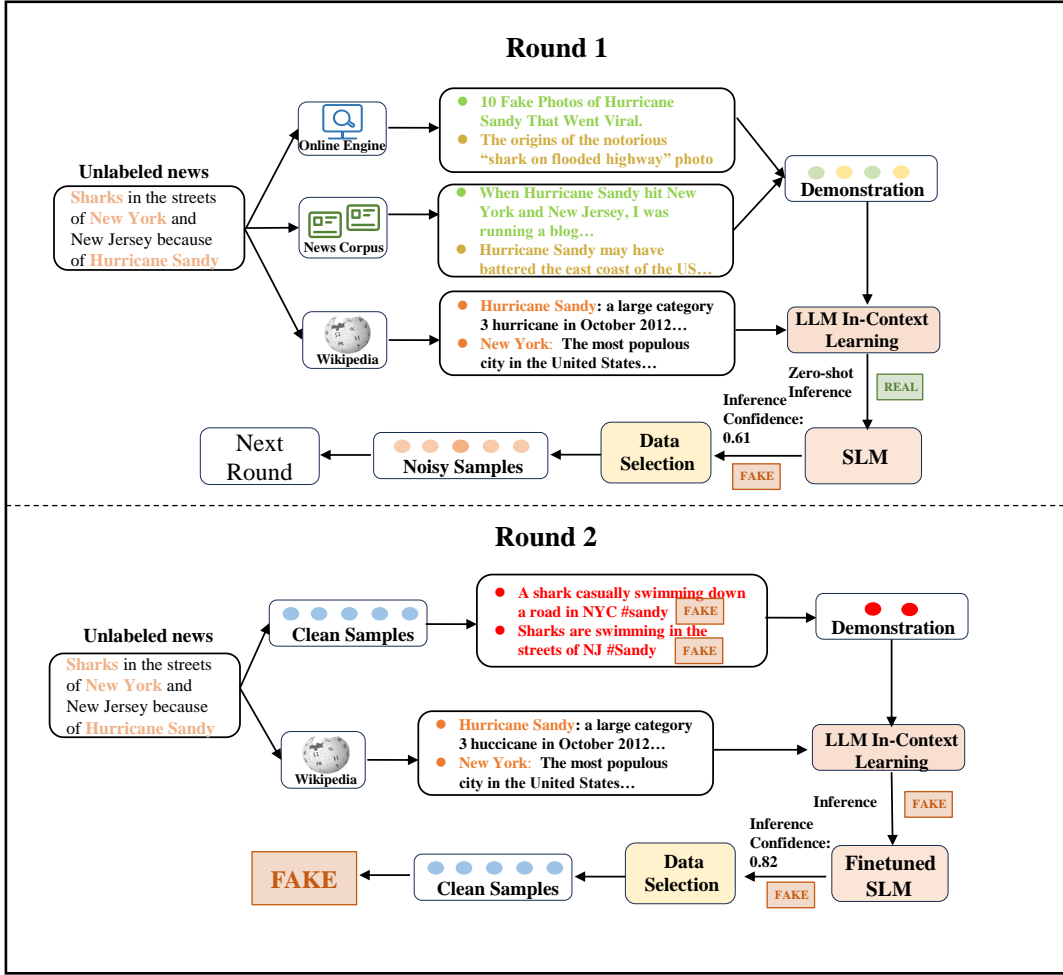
Round 1

Unlabeled news

Sharks in the streets of New York and New Jersey because of Hurricane Sandy

Online Engine

News Corpus

Wikipedia

10 Fake Photos of Hurricane Sandy That Went Viral.
The origins of the notorious "shark on flooded highway" photo

When Hurricane Sandy hit New York and New Jersey, I was running a blog…
Hurricane Sandy may have battered the east coast of the US…

Hurricane Sandy: a large category 3 hurricane in October 2012…
New York: The most populous city in the United States…

Demonstration

LLM In-Context Learning

Zero-shot Inference

REAL

Inference Confidence: 0.61

SLM

FAKE

Data Selection

Noisy Samples

Next Round

Round 2

Unlabeled news

Sharks in the streets of New York and New Jersey because of Hurricane Sandy

Clean Samples

A shark casually swimming down a road in NYC #sandy FAKE
Sharks are swimming in the streets of NJ #Sandy FAKE

Demonstration

Wikipedia

Hurricane Sandy: a large category 3 huccicane in October 2012…
New York: The most populous city in the United States…

LLM In-Context Learning

Inference

FAKE

Inference Confidence: 0.82

Finetuned SLM

FAKE

Data Selection

Clean Samples

FAKE